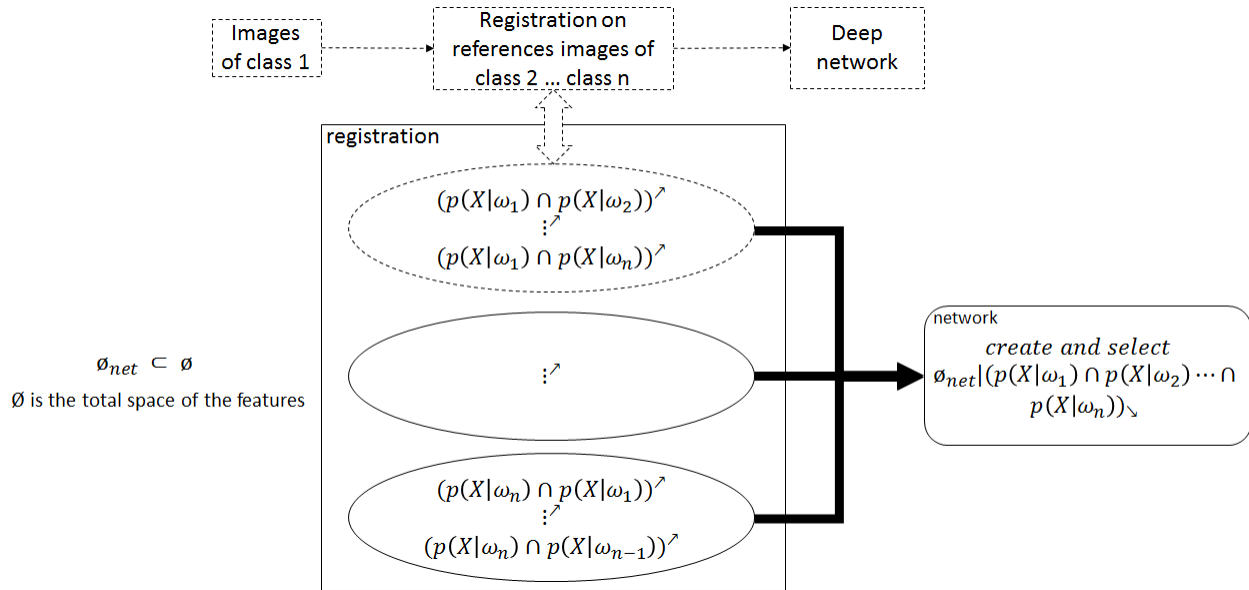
Images of class 1

Registration on references images of class 2 ... class n

Deep network

registration

$(p(X|\omega_1) \cap p(X|\omega_2))^{\nearrow}$
$\vdots^{\nearrow}$
$(p(X|\omega_1) \cap p(X|\omega_n))^{\nearrow}$

$\vdots^{\nearrow}$

$(p(X|\omega_n) \cap p(X|\omega_1))^{\nearrow}$
$\vdots^{\nearrow}$
$(p(X|\omega_n) \cap p(X|\omega_{n-1}))^{\nearrow}$

$\text{ø}_{net} \subset \text{ø}$
Ø is the total space of the features

network
$create\ and\ select$
$\text{ø}_{net}|(p(X|\omega_1) \cap p(X|\omega_2) \cdots \cap p(X|\omega_n))_{\searrow}$